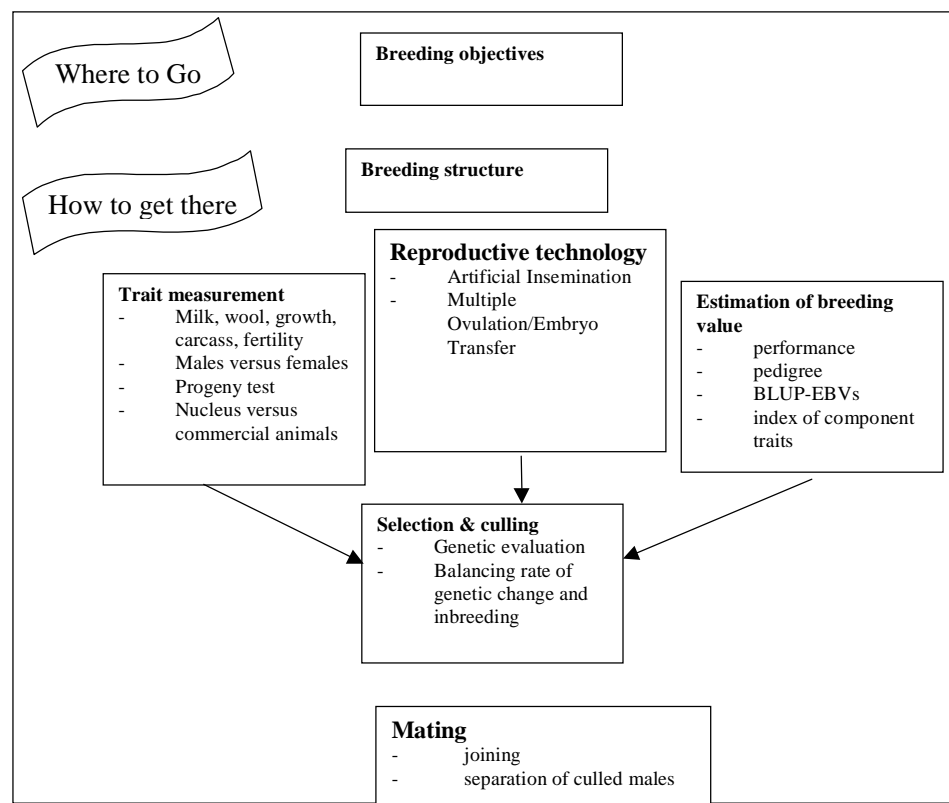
Where to Go

Breeding objectives

How to get there

Breeding structure

Reproductive technology
- Artificial Insemination
- Multiple Ovulation/Embryo Transfer

Trait measurement
- Milk, wool, growth, carcass, fertility
- Males versus females
- Progeny test
- Nucleus versus commercial animals

Estimation of breeding value
- performance
- pedigree
- BLUP-EBVs
- index of component traits

Selection & culling
- Genetic evaluation
- Balancing rate of genetic change and inbreeding

Mating
- joining
- separation of culled males